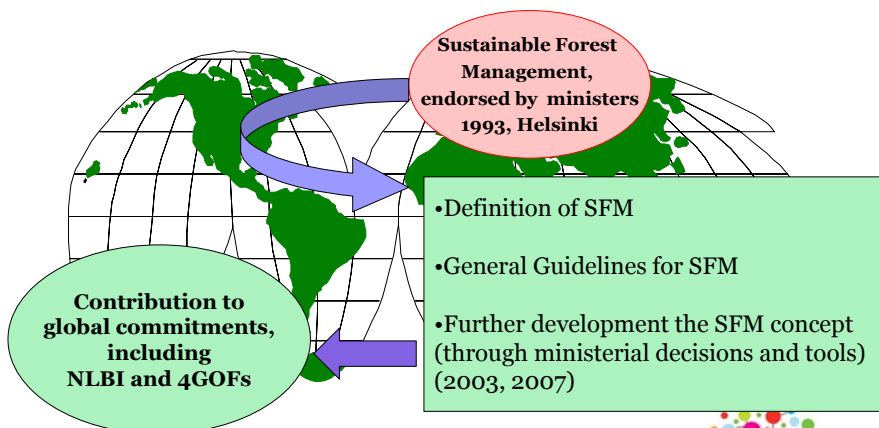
Sustainable Forest Management, endorsed by ministers 1993, Helsinki

•Definition of SFM

•General Guidelines for SFM

•Further development the SFM concept (through ministerial decisions and tools) (2003, 2007)

Contribution to global commitments, including NLBI and 4GOFs